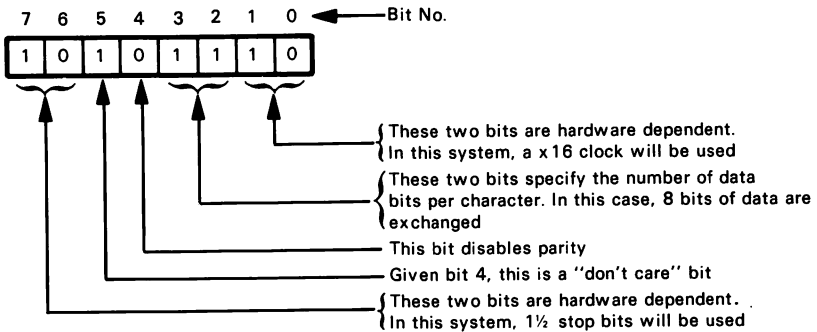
7 6 5 4 3 2 1 0 Bit No.

| 1 | 0 | 1 | 0 | 1 | 1 | 1 | 0 |
|---|---|---|---|---|---|---|---|

These two bits are hardware dependent. In this system, a x16 clock will be used

These two bits specify the number of data bits per character. In this case, 8 bits of data are exchanged

This bit disables parity

Given bit 4, this is a "don't care" bit

These two bits are hardware dependent. In this system, $1\frac{1}{2}$ stop bits will be used